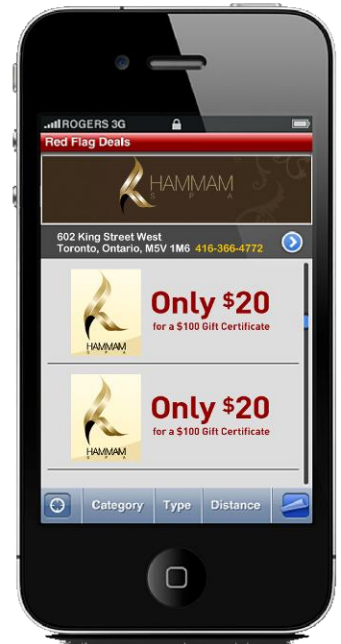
ROGERS 3G

Red Flag Deals

HAMMAM SPA

602 King Street West
Toronto, Ontario, M5V 1M6 416-366-4772

HAMMAM SPA

Only $20
for a $100 Gift Certificate

HAMMAM SPA

Only $20
for a $100 Gift Certificate

Category Type Distance